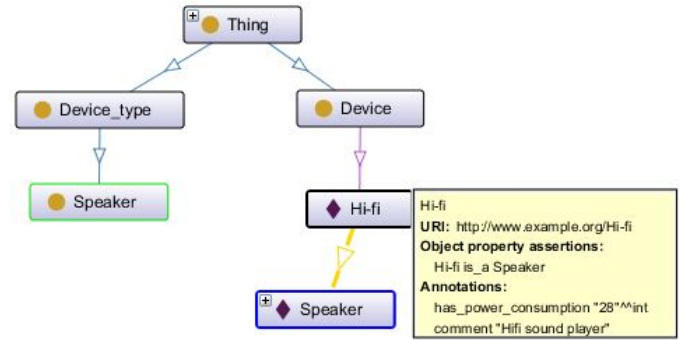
Thing

Device_type

Device

Speaker

Hi-fi

Speaker

Hi-fi
URI: http://www.example.org/Hi-fi
Object property assertions:
Hi-fi is_a Speaker
Annotations:
has_power_consumption "28"^^int
comment "Hifi sound player"